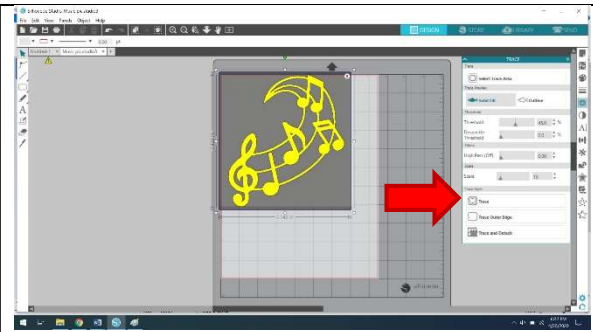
Silhouette Studio: Music pic.studio3

File Edit View Panels Object Help

DESIGN STORE LIBRARY SEND

TRACE

Select Trace Area

Trace Preview

Threshold

High Pass Filter

Scale

Trace Style

Trace

Trace Outer Edge

Trace and Detach